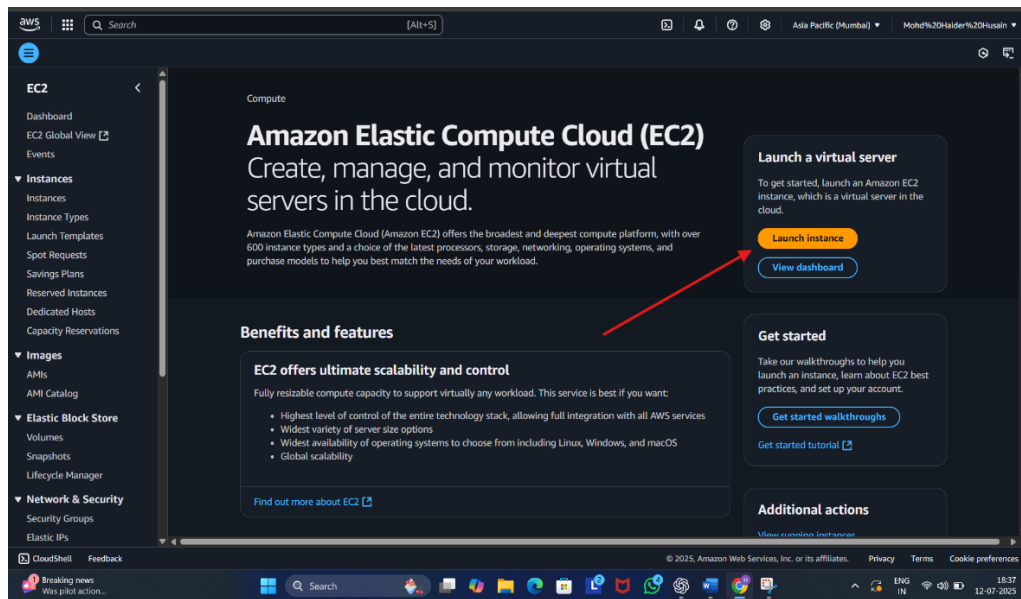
aws
Search [Alt+S]
Asia Pacific (Mumbai) ▾ Mohd%20Haider%20Husain ▾

EC2
Dashboard
EC2 Global View
Events
▼ Instances
Instances
Instance Types
Launch Templates
Spot Requests
Savings Plans
Reserved Instances
Dedicated Hosts
Capacity Reservations
▼ Images
AMIs
AMI Catalog
▼ Elastic Block Store
Volumes
Snapshots
Lifecycle Manager
▼ Network & Security
Security Groups
Elastic IPs

Compute

Amazon Elastic Compute Cloud (EC2)
Create, manage, and monitor virtual servers in the cloud.

Amazon Elastic Compute Cloud (Amazon EC2) offers the broadest and deepest compute platform, with over 600 instance types and a choice of the latest processors, storage, networking, operating systems, and purchase models to help you best match the needs of your workload.

Launch a virtual server
To get started, launch an Amazon EC2 instance, which is a virtual server in the cloud.
Launch instance
View dashboard

Benefits and features

EC2 offers ultimate scalability and control
Fully resizable compute capacity to support virtually any workload. This service is best if you want:
• Highest level of control of the entire technology stack, allowing full integration with all AWS services
• Widest variety of server size options
• Widest availability of operating systems to choose from including Linux, Windows, and macOS
• Global scalability

Find out more about EC2

Get started
Take our walkthroughs to help you launch an instance, learn about EC2 best practices, and set up your account.
Get started walkthroughs
Get started tutorial

Additional actions
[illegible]

CloudShell Feedback
© 2025, Amazon Web Services, Inc. or its affiliates. Privacy Terms Cookie preferences

Breaking news
Was pilot action...
Search
ENG IN
18:37
12-07-2025